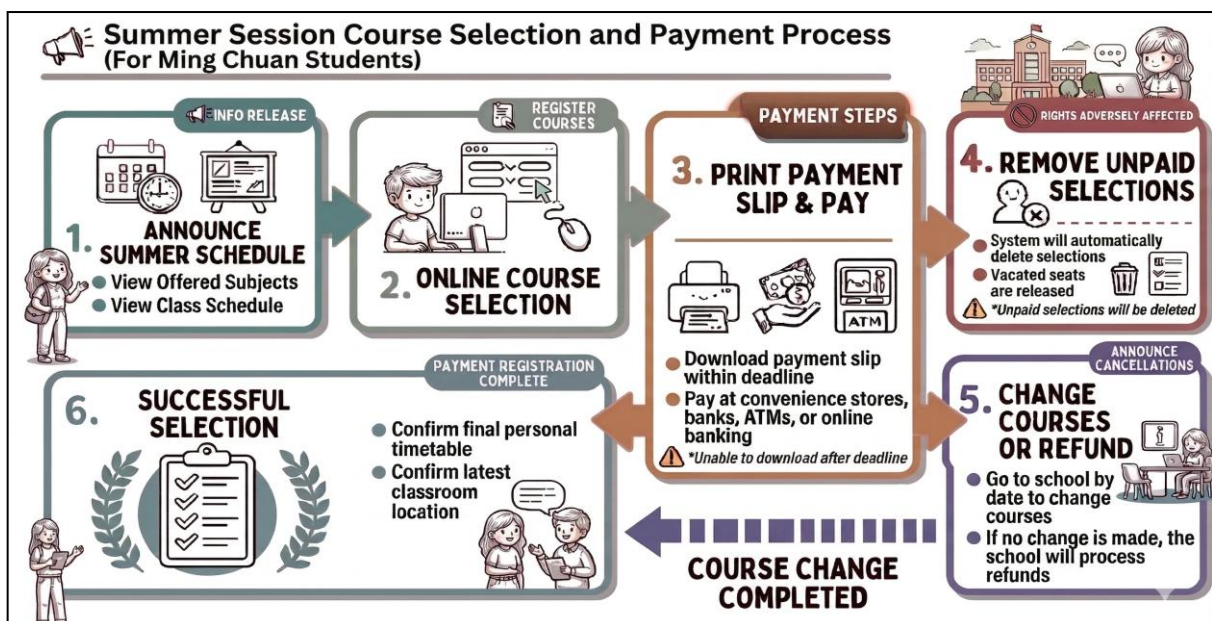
Summer Session Course Selection and Payment Process
(For Ming Chuan Students)

INFO RELEASE

1. ANNOUNCE SUMMER SCHEDULE

View Offered Subjects

View Class Schedule

REGISTER COURSES

2. ONLINE COURSE SELECTION

PAYMENT STEPS

3. PRINT PAYMENT SLIP & PAY

ATM

Download payment slip within deadline

Pay at convenience stores, banks, ATMs, or online banking

*Unable to download after deadline

RIGHTS ADVERSELY AFFECTED

4. REMOVE UNPAID SELECTIONS

System will automatically delete selections

Vacated seats are released

*Unpaid selections will be deleted

ANNOUNCE CANCELLATIONS

5. CHANGE COURSES OR REFUND

Go to school by date to change courses

If no change is made, the school will process refunds

PAYMENT REGISTRATION COMPLETE

6. SUCCESSFUL SELECTION

Confirm final personal timetable

Confirm latest classroom location

COURSE CHANGE COMPLETED